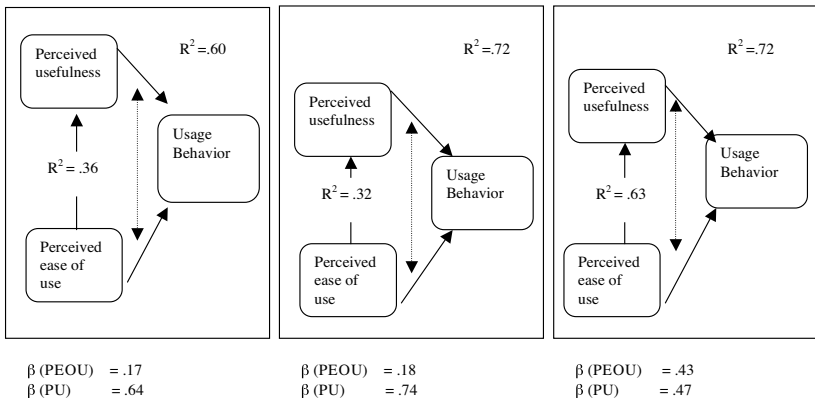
Perceived usefulness

$R^2$=.60

$R^2$ = .36

Usage Behavior

Perceived ease of use

Perceived usefulness

$R^2$=.72

$R^2$ = .32

Usage Behavior

Perceived ease of use

Perceived usefulness

$R^2$=.72

$R^2$ = .63

Usage Behavior

Perceived ease of use

$\beta$ (PEOU) = .17
$\beta$ (PU) = .64

$\beta$ (PEOU) = .18
$\beta$ (PU) = .74

$\beta$ (PEOU) = .43
$\beta$ (PU) = .47